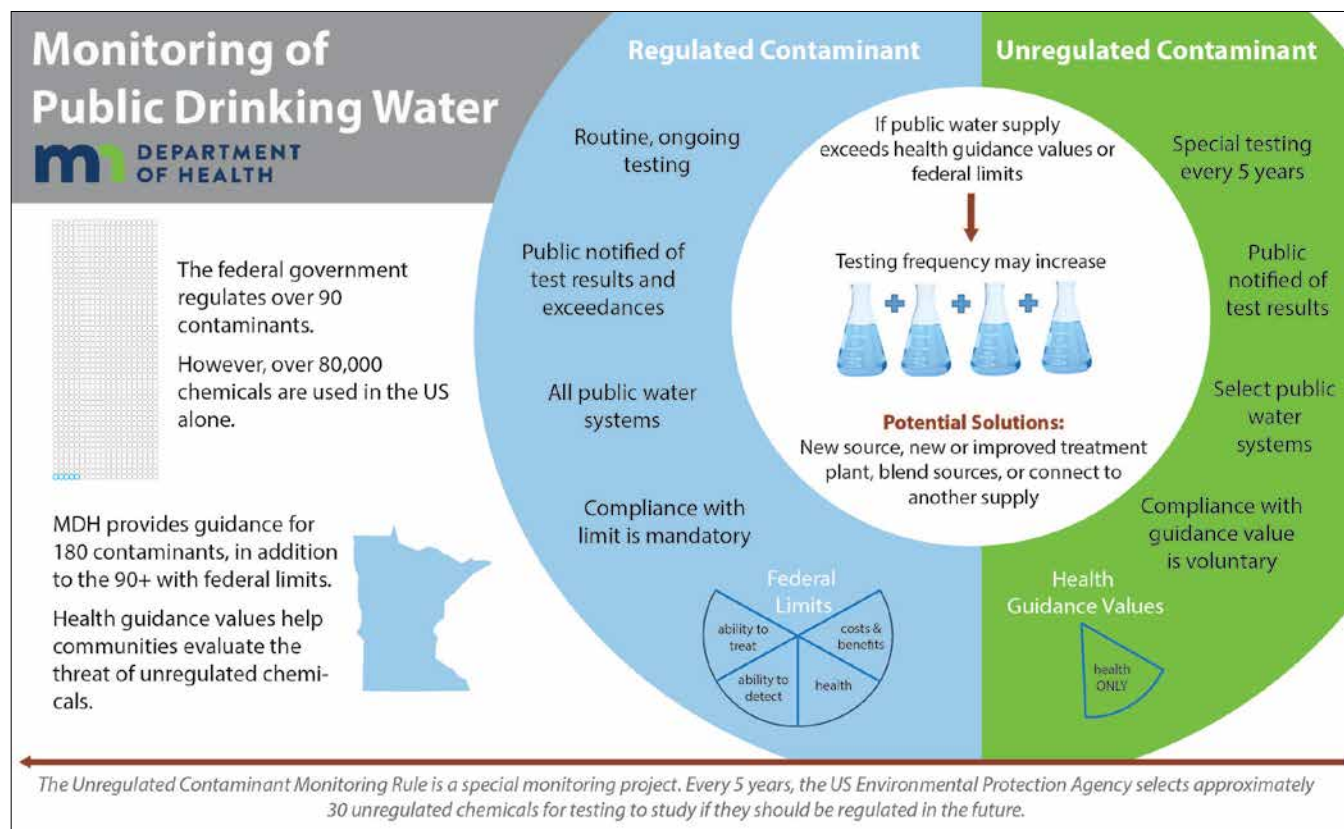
Monitoring of Public Drinking Water

DEPARTMENT OF HEALTH

The federal government regulates over 90 contaminants.

However, over 80,000 chemicals are used in the US alone.

MDH provides guidance for 180 contaminants, in addition to the 90+ with federal limits.

Health guidance values help communities evaluate the threat of unregulated chemicals.

Regulated Contaminant

Routine, ongoing testing

Public notified of test results and exceedances

All public water systems

Compliance with limit is mandatory

Federal Limits

ability to treat

costs & benefits

ability to detect

health

If public water supply exceeds health guidance values or federal limits

Testing frequency may increase

Potential Solutions:
New source, new or improved treatment plant, blend sources, or connect to another supply

Unregulated Contaminant

Special testing every 5 years

Public notified of test results

Select public water systems

Compliance with guidance value is voluntary

Health Guidance Values

health ONLY

The Unregulated Contaminant Monitoring Rule is a special monitoring project. Every 5 years, the US Environmental Protection Agency selects approximately 30 unregulated chemicals for testing to study if they should be regulated in the future.